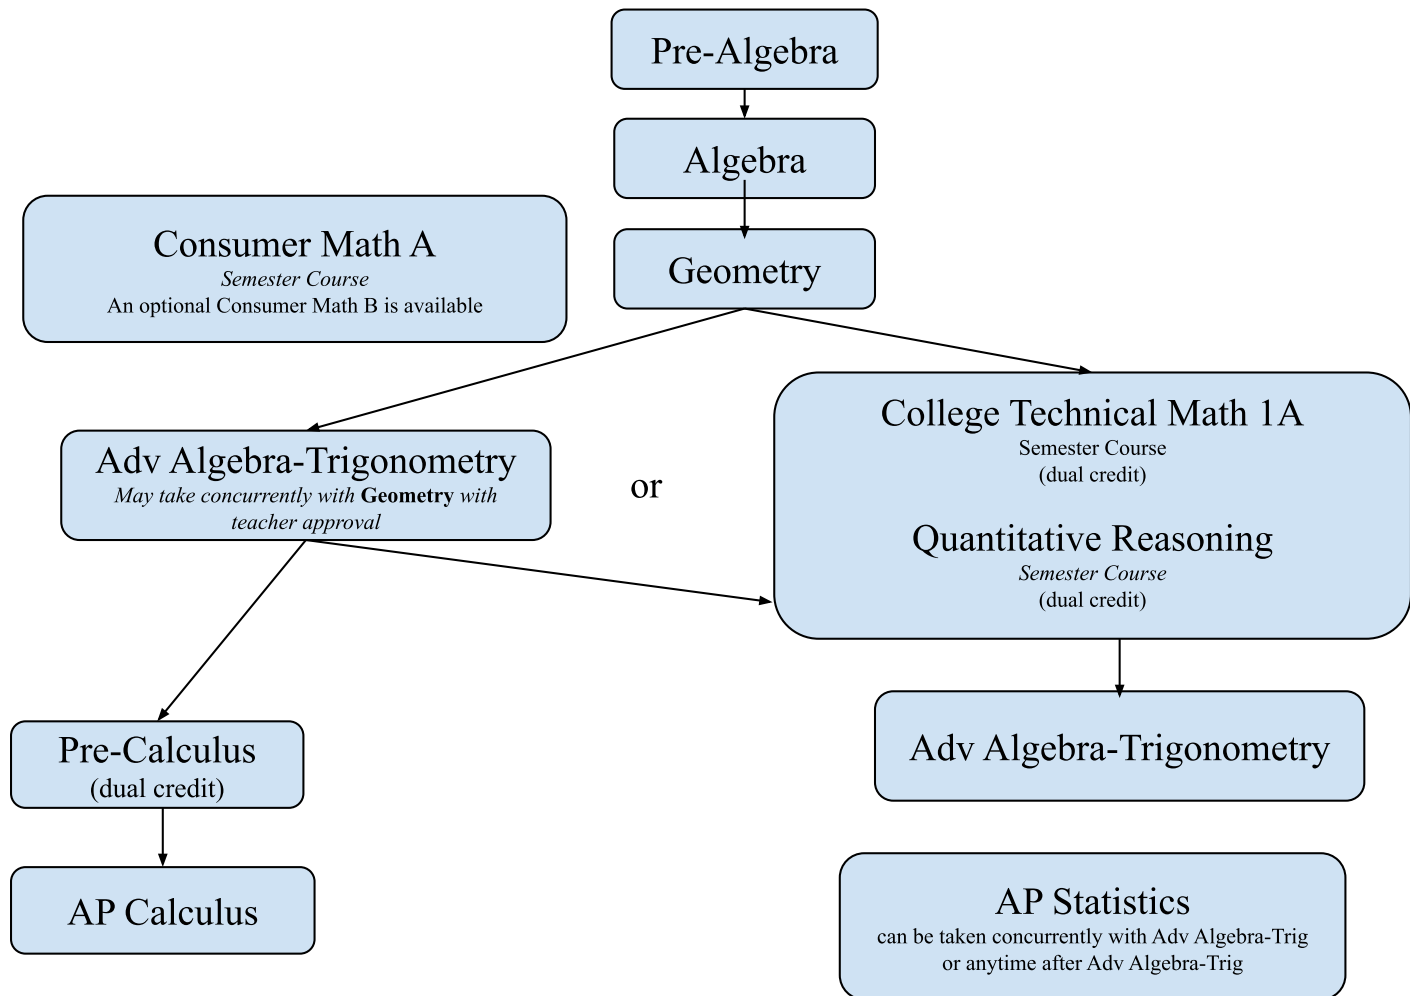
Pre-Algebra

Algebra

Consumer Math A
Semester Course
An optional Consumer Math B is available

Geometry

Adv Algebra-Trigonometry
May take concurrently with **Geometry** with teacher approval

or

College Technical Math 1A
Semester Course
(dual credit)

Quantitative Reasoning
Semester Course
(dual credit)

Pre-Calculus
(dual credit)

Adv Algebra-Trigonometry

AP Calculus

AP Statistics
can be taken concurrently with Adv Algebra-Trig or anytime after Adv Algebra-Trig